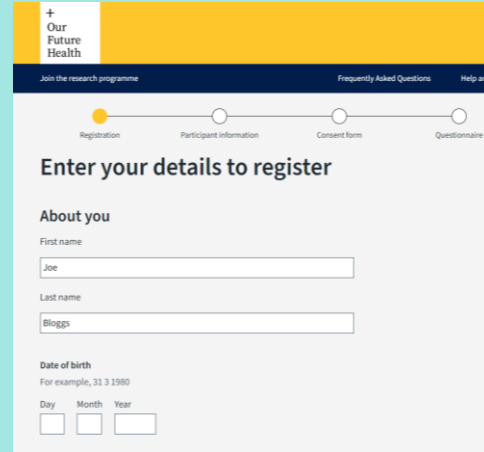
+
Our
Future
Health

Join the research programme

Frequently Asked Questions

Help ar

Registration

Participant information

Consent form

Questionnaire

Enter your details to register

About you

First name

Joe

Last name

Bloggs

Date of birth

For example, 31 3 1980

Day

Month

Year